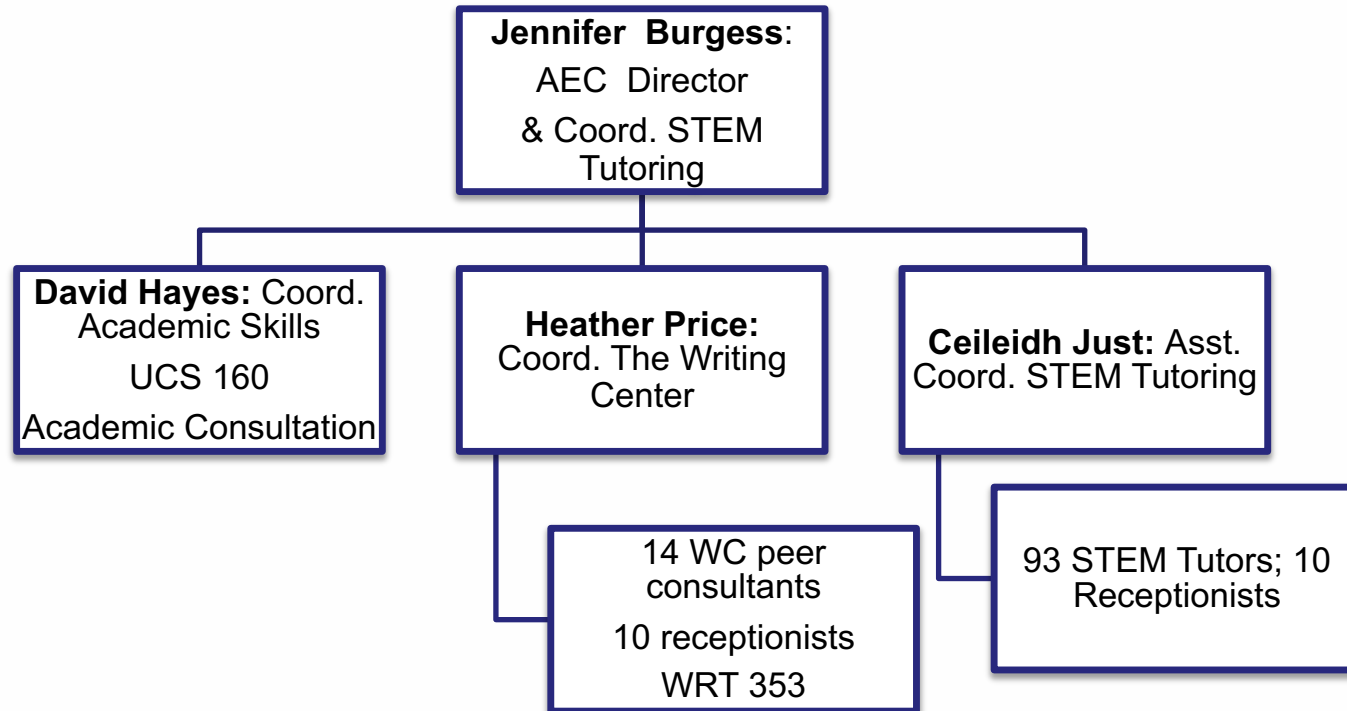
Jennifer Burgess:
AEC Director
& Coord. STEM Tutoring

David Hayes: Coord. Academic Skills
UCS 160
Academic Consultation

Heather Price: Coord. The Writing Center

14 WC peer consultants
10 receptionists
WRT 353

Ceileidh Just: Asst. Coord. STEM Tutoring

93 STEM Tutors; 10 Receptionists